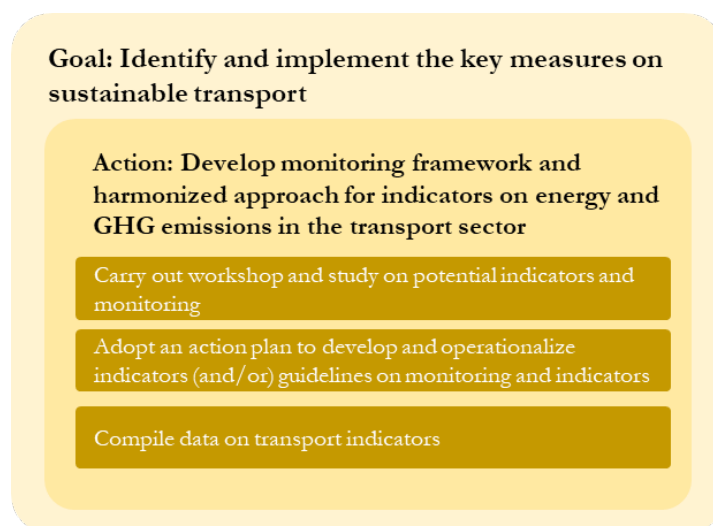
Goal: Identify and implement the key measures on sustainable transport

Action: Develop monitoring framework and harmonized approach for indicators on energy and GHG emissions in the transport sector

Carry out workshop and study on potential indicators and monitoring

Adopt an action plan to develop and operationalize indicators (and/or) guidelines on monitoring and indicators

Compile data on transport indicators